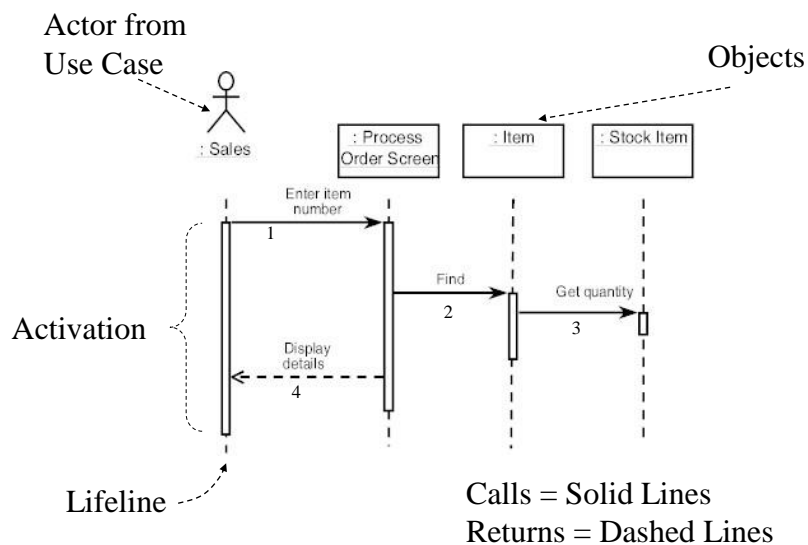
Actor from Use Case

Objects

: Sales

: Process Order Screen

: Item

: Stock Item

Enter item number

1

Find

2

Get quantity

3

Display details

4

Activation

Lifeline

Calls = Solid Lines
Returns = Dashed Lines